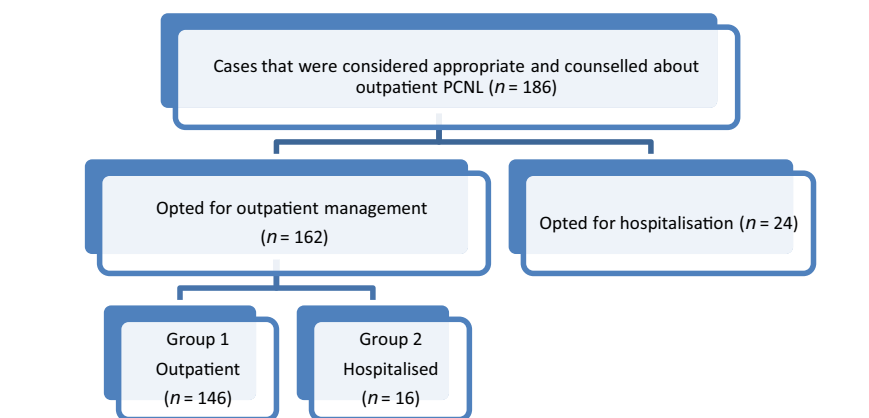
Cases that were considered appropriate and counselled about outpatient PCNL ($n$ = 186)

Opted for outpatient management ($n$ = 162)

Opted for hospitalisation ($n$ = 24)

Group 1
Outpatient
($n$ = 146)

Group 2
Hospitalised
($n$ = 16)